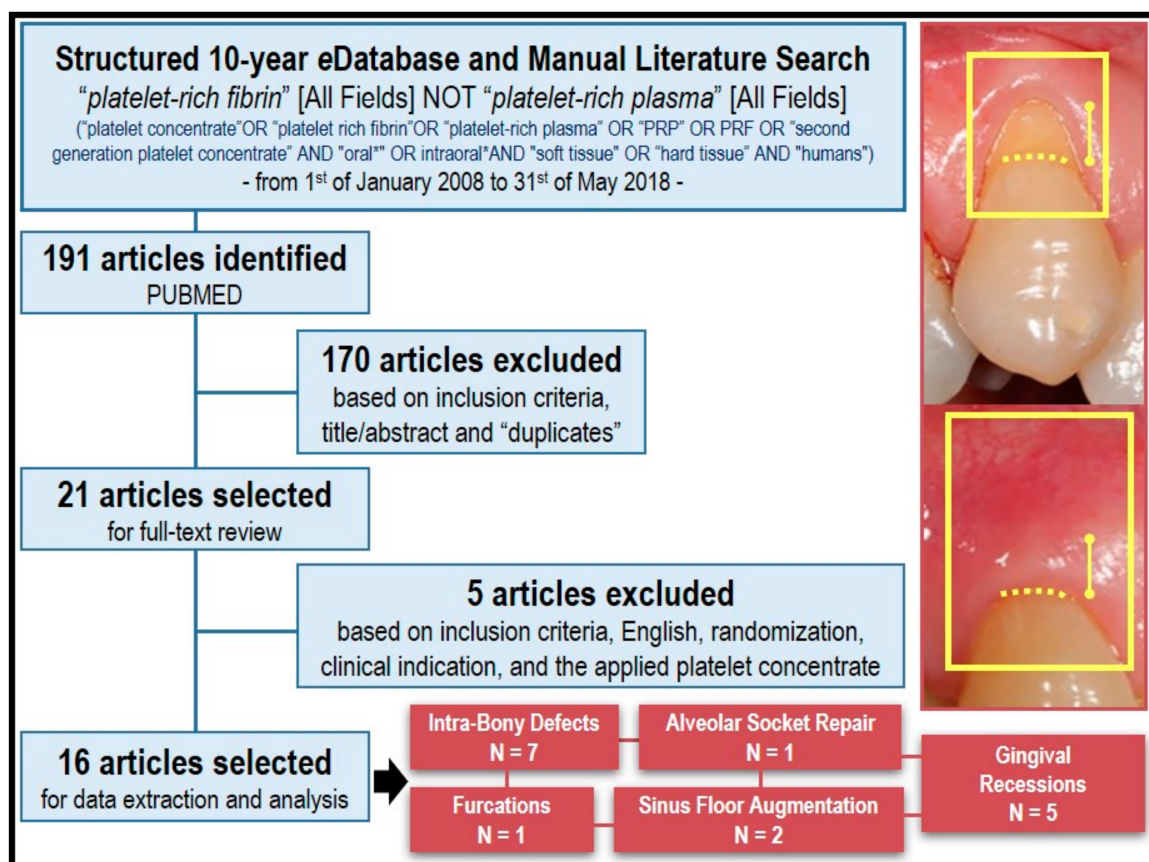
Structured 10-year eDatabase and Manual Literature Search
“platelet-rich fibrin” [All Fields] NOT “platelet-rich plasma” [All Fields]
(“platelet concentrate”OR “platelet rich fibrin”OR “platelet-rich plasma” OR “PRP” OR PRF OR “second generation platelet concentrate” AND "oral*" OR intraoral*AND "soft tissue" OR “hard tissue” AND "humans")
- from 1$^{st}$ of January 2008 to 31$^{st}$ of May 2018 -

191 articles identified
PUBMED

170 articles excluded
based on inclusion criteria, title/abstract and “duplicates”

21 articles selected
for full-text review

5 articles excluded
based on inclusion criteria, English, randomization, clinical indication, and the applied platelet concentrate

16 articles selected
for data extraction and analysis

Intra-Bony Defects
N = 7

Alveolar Socket Repair
N = 1

Gingival Recessions
N = 5

Furcations
N = 1

Sinus Floor Augmentation
N = 2